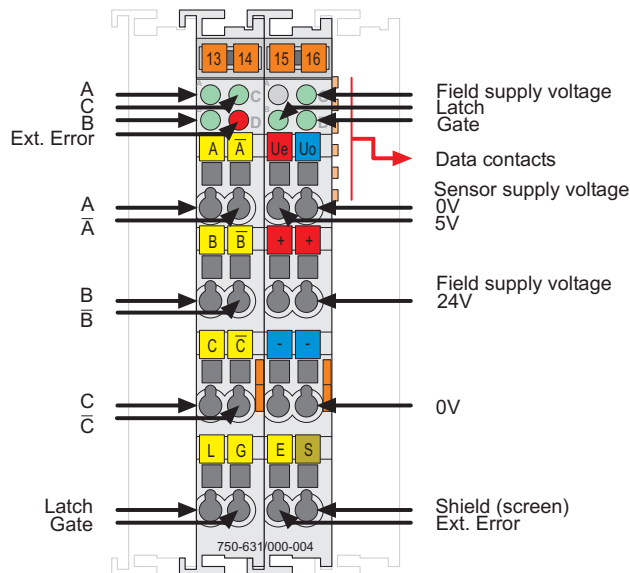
13 14 15 16

A
C
B
Ext. Error

C
D

Field supply voltage
Latch
Gate

A $\overline{A}$ Ue Uo

Data contacts

Sensor supply voltage
0V
5V

A
$\overline{A}$

B $\overline{B}$ + +

B
$\overline{B}$

Field supply voltage
24V

C $\overline{C}$ - -

C
$\overline{C}$

0V

L G E S

Latch
Gate

Shield (screen)
Ext. Error

750-631/000-004